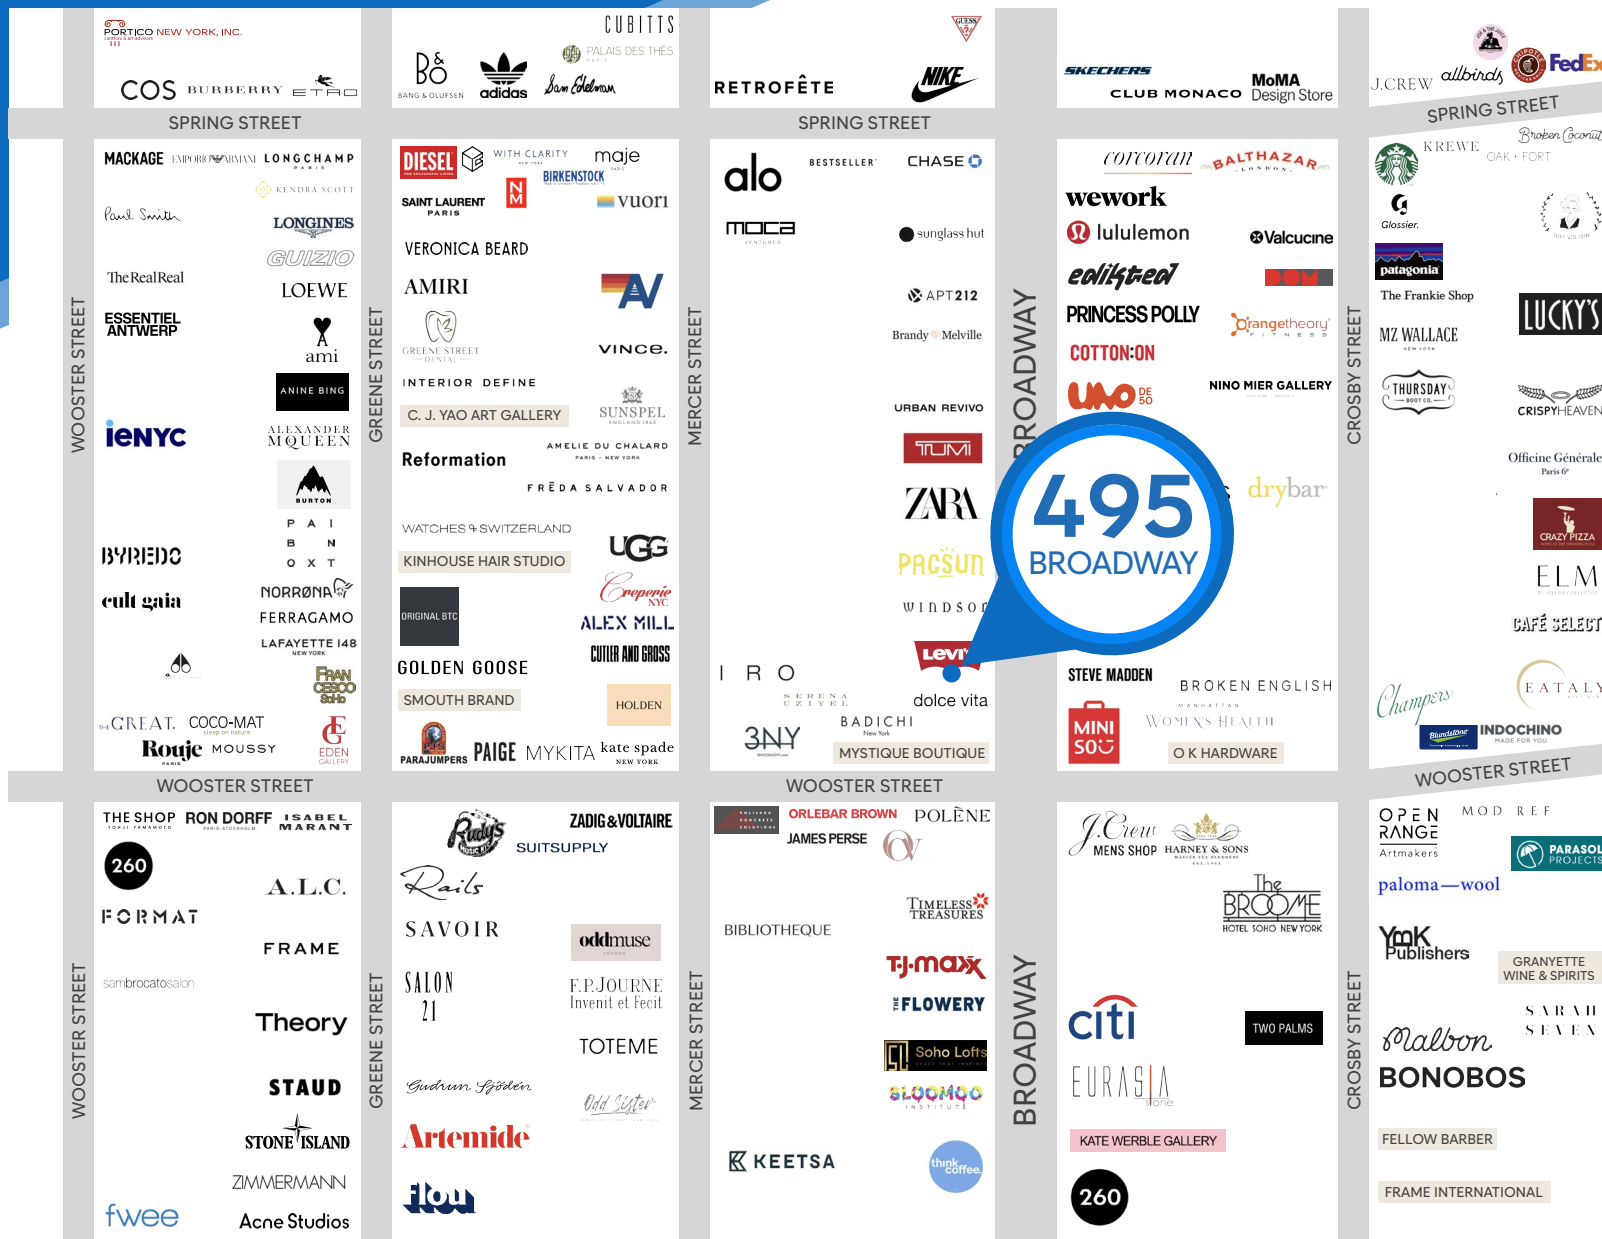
PORTICO NEW YORK, INC.

COS BURBERRY ETRO

B&O BANG & OLUFSEN adidas CUBITTS PALAIS DES THÉS Sam Edelman

GUESS RETROFÊTE NIKE

SKECHERS CLUB MONACO MoMA Design Store

J.CREW allbirds FedEx

SPRING STREET

SPRING STREET

SPRING STREET

MACKAGE EMPORIO ARMANI LONGCHAMP KENDRA SCOTT Paul Smith LONGINES GUIZIO TheRealReal LOEWE ESSENTIEL ANTWERP ami ANINE BING ieNYC ALEXANDER MQUEEN BURTON BYREDO PAI BOXT cult gaia NORRØNA FERRAGAMO LAFAYETTE 148 NEW YORK FRAN CESCO SoHo GREAT. COCO-MAT Rouje MOUSSY EDEN GALLERY

DIESEL WITH CLARITY maje BIRKENSTOCK SAINT LAURENT PARIS vuori VERONICA BEARD AMIRI GREENE STREET DENTAL VINCE. INTERIOR DEFINE C. J. YAO ART GALLERY SUNSPEL AMELIE DU CHALARD PARIS - NEW YORK Reformation FRĒDA SALVADOR WATCHES SWITZERLAND KINHOUSE HAIR STUDIO UGG ORIGINAL BTC Creperie NYC ALEX MILL CUTLER AND GROSS GOLDEN GOOSE SMOOTH BRAND HOLDEN PARAJUMPERS PAIGE MYKITA kate spade NEW YORK

alo BESTSELLER CHASE moca sunglass hut APT212 Brandy Melville URBAN REVIVO TUMI ZARA PACSUN WINDSOR Levi's IRO SERENA UZIYEL dolce vita BADICHI New York 3NY MYSTIQUE BOUTIQUE

corcoran BALTHAZAR LONDON wework lululemon Valcucine edikted PRINCESS POLLY orangetheory FITNESS COTTON:ON UNODE50 NINO MIER GALLERY drybar STEVE MADDEN BROKEN ENGLISH MINI SO WOMEN'S HEALTH O K HARDWARE

495 BROADWAY

BROADWAY

KREWE Broken Coconut OAK + FORT Glossier. patagonia The Frankie Shop LUCKY'S MZ WALLACE THURSDAY BOOT CO. CRISPYHEAVEN Officine Générale Paris 6e CRAZY PIZZA ELM CAFÉ SELECT Champs EATALY INDOCHINO

WOOSTER STREET

WOOSTER STREET

WOOSTER STREET

GREENE STREET

MERCER STREET

CROSBY STREET

WOOSTER STREET

THE SHOP YOHJI YAMAMOTO RON DORFF ISABEL MARANT 260 A.L.C. FORMAT FRAME sambrocatosalon Theory STAUD STONE ISLAND ZIMMERMANN fwee Acne Studios

Rudy's SUITSUPPLY ZADIG&VOLTAIRE Rails SAVOIR oddmuse SALON 21 F.P.JOURNE Invenit et Fecit TOTEME Gudrun Sjödén Odd Sister Artemide flou

ORLEBAR BROWN POLÈNE JAMES PERSE BIBLIOTHEQUE TIMELESS TREASURES TJ·maxx FLOWERY Soho Lofts BLOOMBOO INSTITUTE KEETSA think coffee

J.Crew MENS SHOP HARNEY & SONS The BROOME HOTEL SOHO NEW YORK citi TWO PALMS EURASIA Stone KATE WERBLE GALLERY 260

OPEN RANGE Artmakers MOD REF PARASOL PROJECTS paloma—wool York Publishers GRANYETTE WINE & SPIRITS SARAH SEVEN Malbon BONOBOS FELLOW BARBER FRAME INTERNATIONAL

GREENE STREET

MERCER STREET

BROADWAY

CROSBY STREET